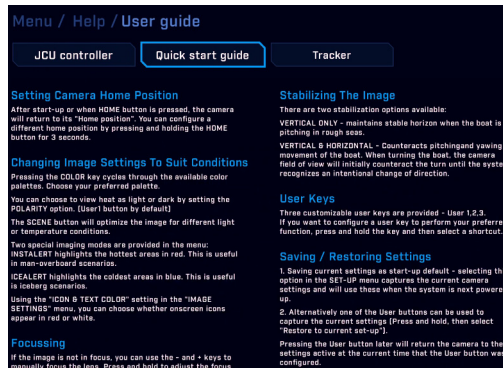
Menu / Help / User guide

JCU controller

Quick start guide

Tracker

Setting Camera Home Position

After start-up or when HOME button is pressed, the camera will return to its "Home position". You can configure a different home position by pressing and holding the HOME button for 3 seconds.

Changing Image Settings To Suit Conditions

Pressing the COLOR key cycles through the available color palettes. Choose your preferred palette.

You can choose to view heat as light or dark by setting the POLARITY option. (User1 button by default)

The SCENE button will optimize the image for different light or temperature conditions.

Two special imaging modes are provided in the menu: INSTALERT highlights the hottest areas in red. This is useful in man-overboard scenarios.

ICEALERT highlights the coldest areas in blue. This is useful is iceberg scenarios.

Using the "ICON & TEXT COLOR" setting in the "IMAGE SETTINGS" menu, you can choose whether onscreen icons appear in red or white.

Focussing

If the image is not in focus, you can use the - and + keys to manually focus the lens. Press and hold to adjust the focus

Stabilizing The Image

There are two stabilization options available:

VERTICAL ONLY - maintains stable horizon when the boat is pitching in rough seas.

VERTICAL & HORIZONTAL - Counteracts pitchingand yawing movement of the boat. When turning the boat, the camera field of view will initially counteract the turn until the system recognizes an intentional change of direction.

User Keys

Three customizable user keys are provided - User 1,2,3. If you want to configure a user key to perform your preferred function, press and hold the key and then select a shortcut.

Saving / Restoring Settings

1. Saving current settings as start-up default - selecting this option in the SET-UP menu captures the current camera settings and will use these when the system is next powered up.

2. Alternatively one of the User buttons can be used to capture the current settings (Press and hold, then select "Restore to current set-up").

Pressing the User button later will return the camera to the settings active at the current time that the User button was configured.